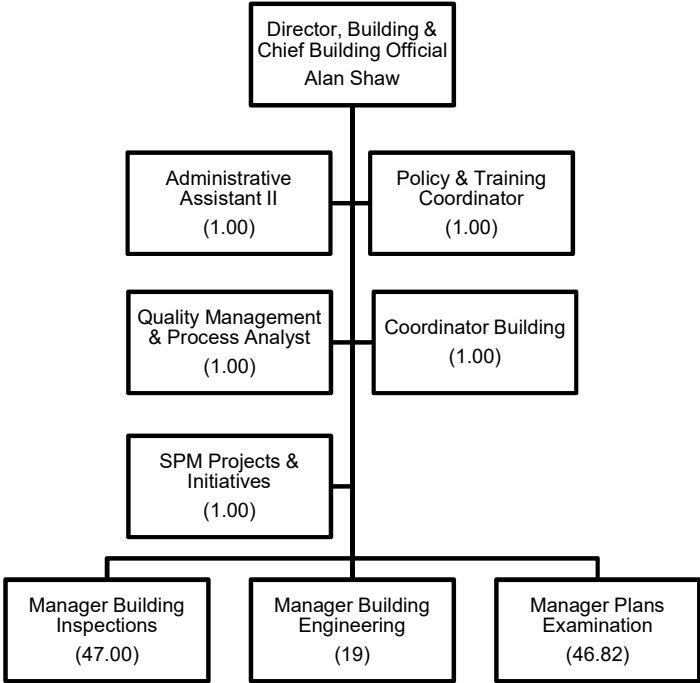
Director, Building & Chief Building Official
Alan Shaw

Administrative Assistant II
(1.00)

Policy & Training Coordinator
(1.00)

Quality Management & Process Analyst
(1.00)

Coordinator Building
(1.00)

SPM Projects & Initiatives
(1.00)

Manager Building Inspections
(47.00)

Manager Building Engineering
(19)

Manager Plans Examination
(46.82)